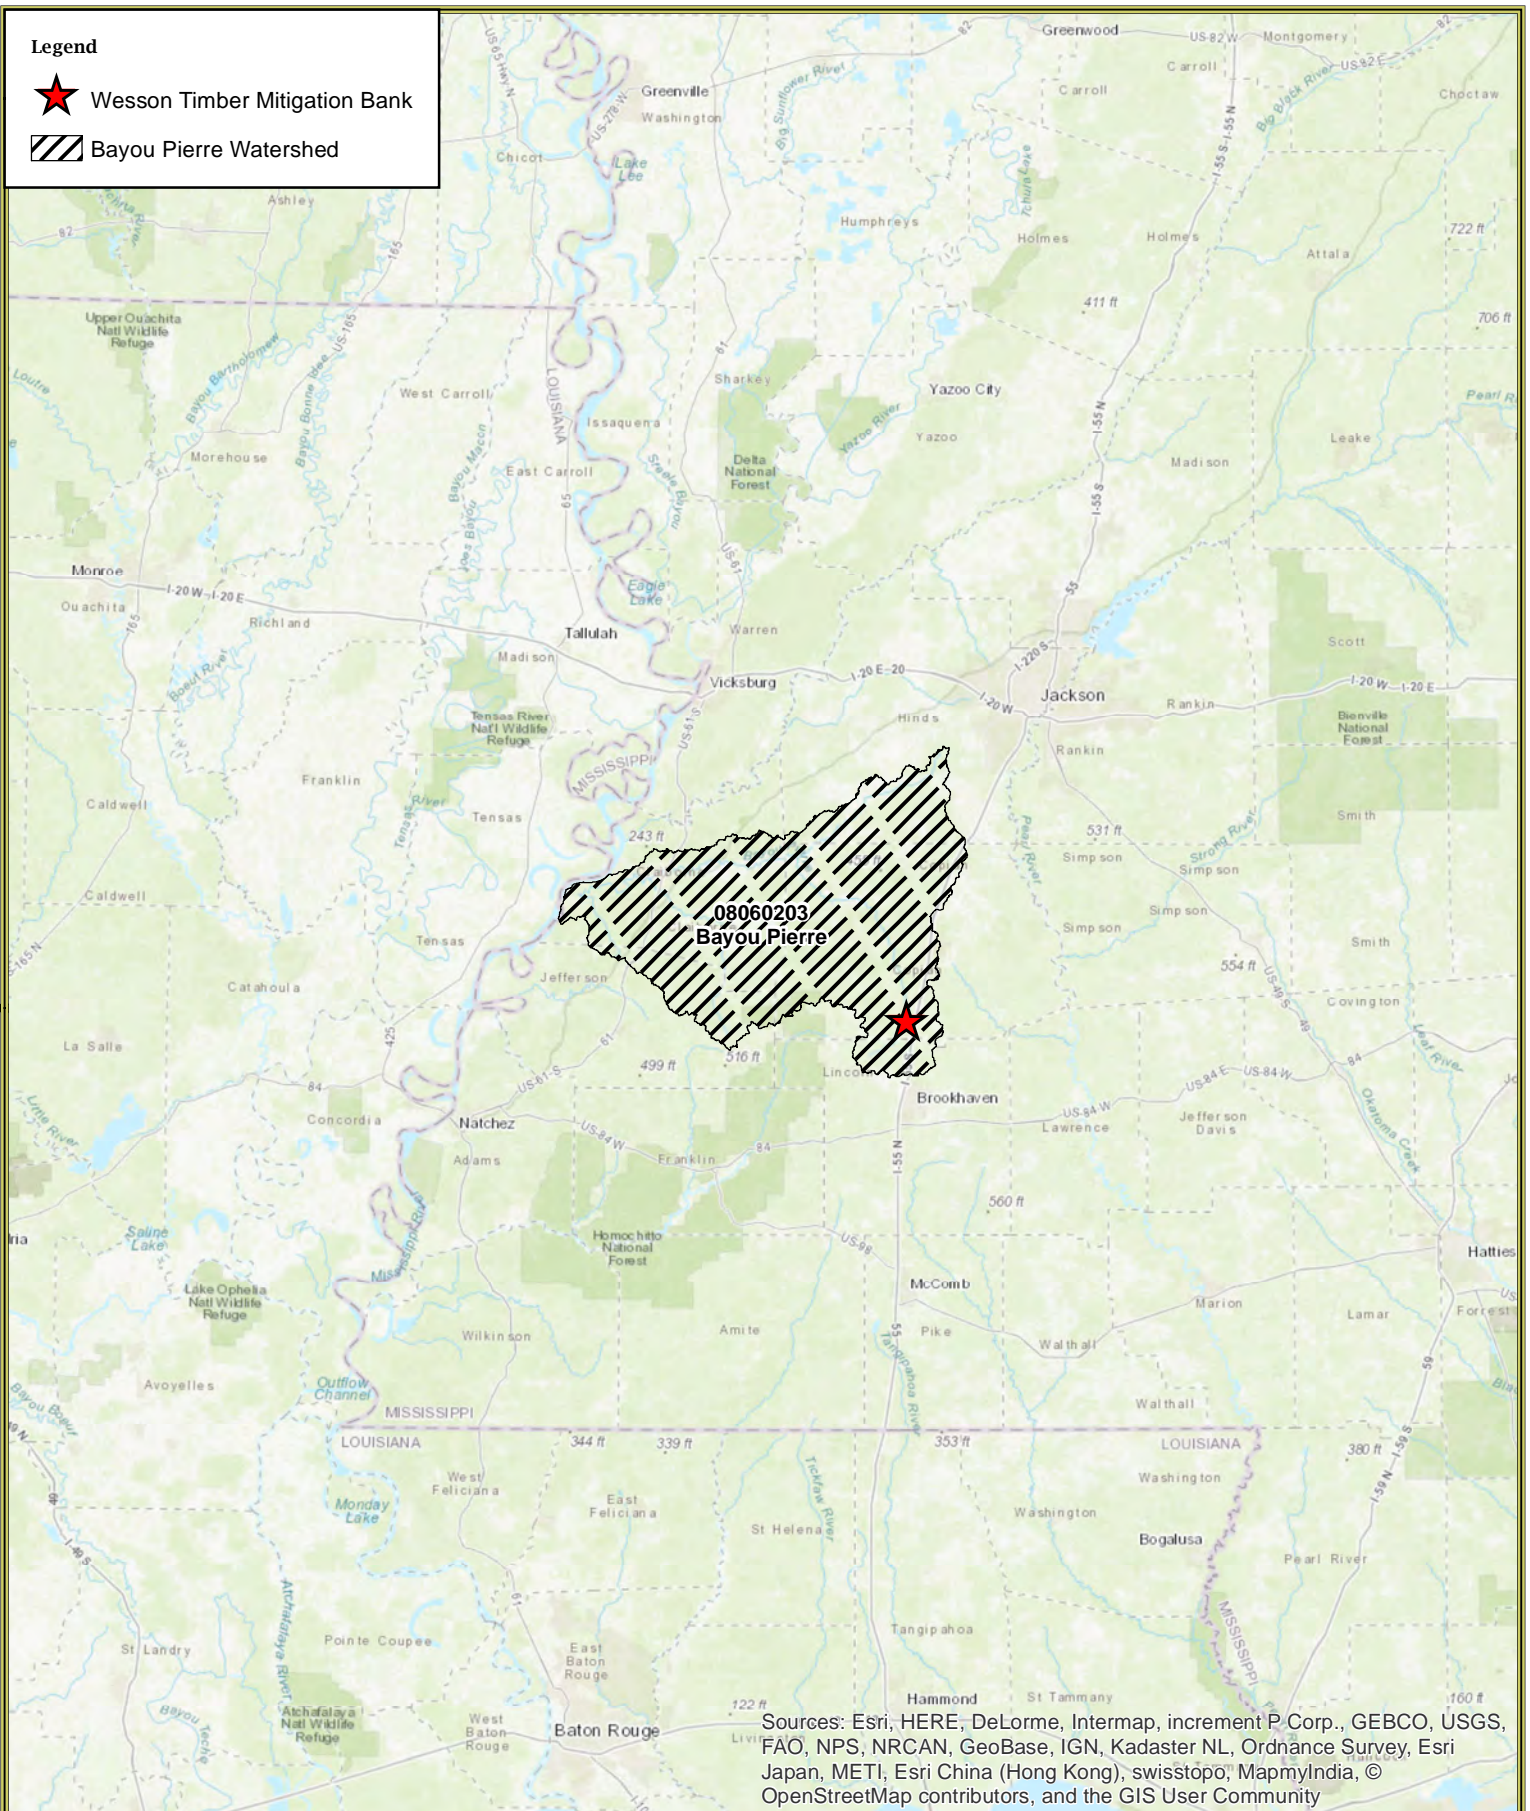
Legend
Wesson Timber Mitigation Bank
Bayou Pierre Watershed

Greenwood
US-82 W
Montgomery
Carroll
Carroll
Choctaw
Greenville
Washington
Chicot
Lake Lee
Big Sunflower River
Big Black River
US-82 E
Ashley
Humphreys
Holmes
Holmes
Attala
722 ft
411 ft
706 ft
Upper Ouachita Natl Wildlife Refuge
Sharkey
Yazoo City
Yazoo
West Carroll
Issaquena
LOUISIANA
Morehouse
East Carroll
Delta National Forest
Madison
Leake
Pearl R
Monroe
Ouachita
I-20 W
I-20 E
Richland
Tallulah
Eagle Lake
Warren
Scott
Madison
Vicksburg
I-20 E
Jackson
Rankin
I-20 W
I-20 E
Hinds
Rankin
Bienville National Forest
Tensas River Natl Wildlife Refuge
MISSISSIPPI
Franklin
Caldwell
Tensas
243 ft
531 ft
Simpson
Strong River
Simpson
Smith
Caldwell
08060203
Bayou Pierre
Simpson
Simpson
Smith
Tensas
Jefferson
554 ft
Catahoula
Covington
La Salle
499 ft
516 ft
Lincoln
Brookhaven
US-84 E
US-84 W
Concordia
Natchez
US-84 W
Lawrence
Jefferson Davis
Adams
Franklin
560 ft
Saline Lake
Homochitto National Forest
Hatties
Lake Ophelia Natl Wildlife Refuge
McComb
Marion
Lamar
Forrest
Wilkinson
Amite
Pike
Walthall
Avoyelles
Outflow Channel
MISSISSIPPI
Walthall
LOUISIANA
344 ft
339 ft
353 ft
LOUISIANA
380 ft
West Feliciana
Washington
Monday Lake
East Feliciana
Washington
St Helena
Bogalusa
Pearl River
St Landry
Pointe Coupee
Tangipahoa
East Baton Rouge
Hammond
St Tammany
122 ft
160 ft
Atchafalaya Natl Wildlife Refuge
West Baton Rouge
Baton Rouge
Sources: Esri, HERE, DeLorme, Intermap, increment P Corp., GEBCO, USGS, FAO, NPS, NRCAN, GeoBase, IGN, Kadaster NL, Ordnance Survey, Esri Japan, METI, Esri China (Hong Kong), swisstopo, MapmyIndia, © OpenStreetMap contributors, and the GIS User Community